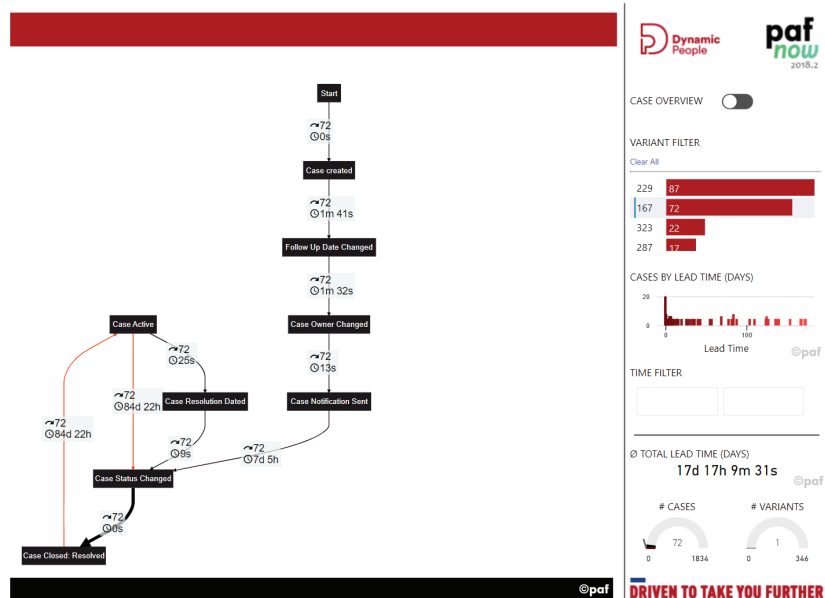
Start
↝72
◷0s
Case created
↝72
◷1m 41s
Follow Up Date Changed
↝72
◷1m 32s
Case Owner Changed
↝72
◷13s
Case Notification Sent
Case Active
↝72
◷25s
↝72
◷84d 22h
Case Resolution Dated
↝72
◷84d 22h
↝72
◷9s
↝72
◷7d 5h
Case Status Changed
↝72
◷0s
Case Closed: Resolved
©paf

Dynamic People
paf now 2018.2

CASE OVERVIEW

VARIANT FILTER
Clear All

| | |
|---|---|
| 229 | 87 |
| 167 | 72 |
| 323 | 22 |
| 287 | 17 |

CASES BY LEAD TIME (DAYS)
20
0
0
100
Lead Time
©paf

TIME FILTER

Ø TOTAL LEAD TIME (DAYS)
17d 17h 9m 31s
©paf

# CASES
72
0
1834

# VARIANTS
1
0
346

DRIVEN TO TAKE YOU FURTHER